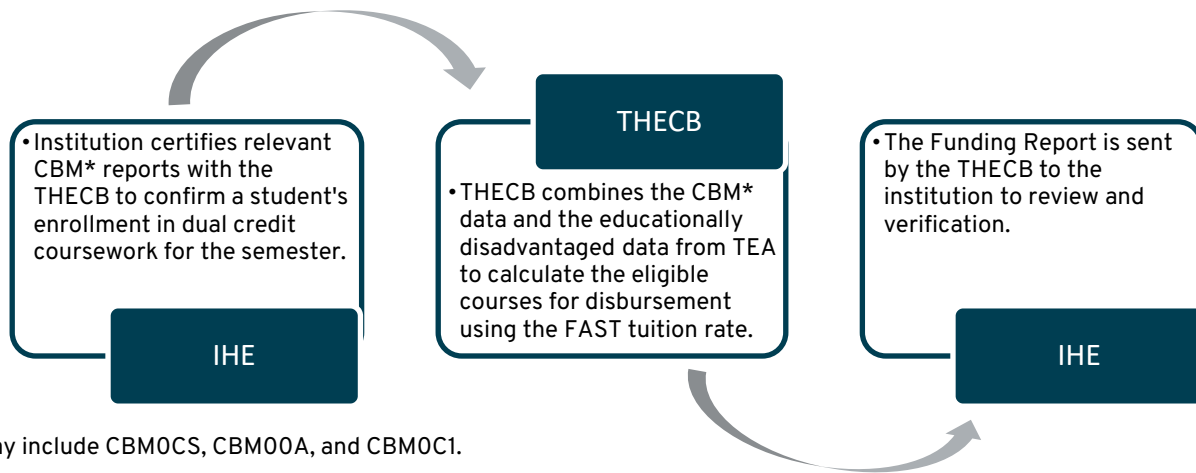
• Institution certifies relevant CBM* reports with the THECB to confirm a student's enrollment in dual credit coursework for the semester.

IHE

THECB

• THECB combines the CBM* data and the educationally disadvantaged data from TEA to calculate the eligible courses for disbursement using the FAST tuition rate.

• The Funding Report is sent by the THECB to the institution to review and verification.

IHE

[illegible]y include CBM0CS, CBM00A, and CBM0C1.